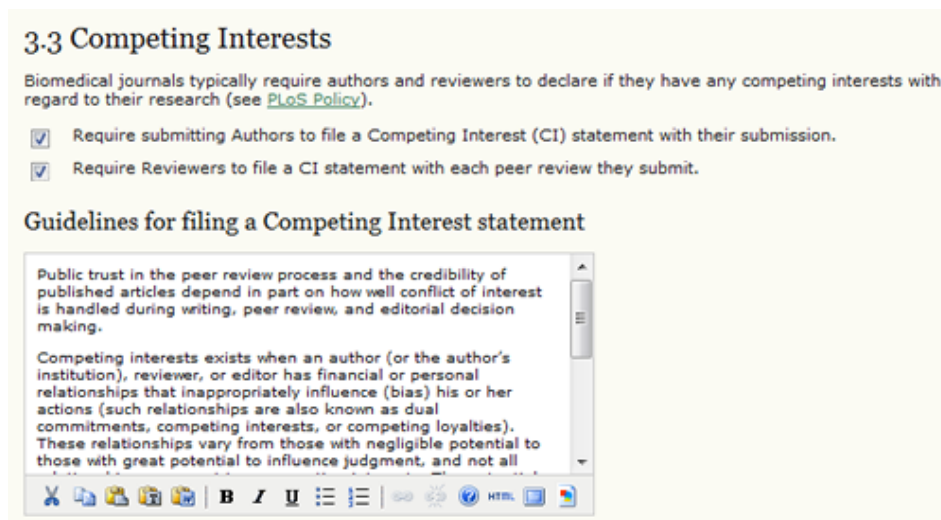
3.3 Competing Interests

Biomedical journals typically require authors and reviewers to declare if they have any competing interests with regard to their research (see PLoS Policy).

Require submitting Authors to file a Competing Interest (CI) statement with their submission.

Require Reviewers to file a CI statement with each peer review they submit.

Guidelines for filing a Competing Interest statement

Public trust in the peer review process and the credibility of published articles depend in part on how well conflict of interest is handled during writing, peer review, and editorial decision making.

Competing interests exists when an author (or the author's institution), reviewer, or editor has financial or personal relationships that inappropriately influence (bias) his or her actions (such relationships are also known as dual commitments, competing interests, or competing loyalties). These relationships vary from those with negligible potential to those with great potential to influence judgment, and not all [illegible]

B I U HTML